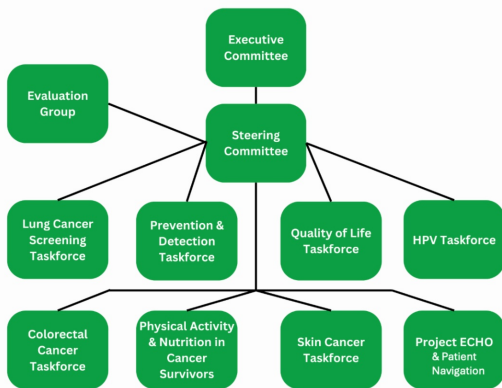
Executive Committee

Evaluation Group

Steering Committee

Lung Cancer Screening Taskforce

Prevention & Detection Taskforce

Quality of Life Taskforce

HPV Taskforce

Colorectal Cancer Taskforce

Physical Activity & Nutrition in Cancer Survivors

Skin Cancer Taskforce

Project ECHO & Patient Navigation